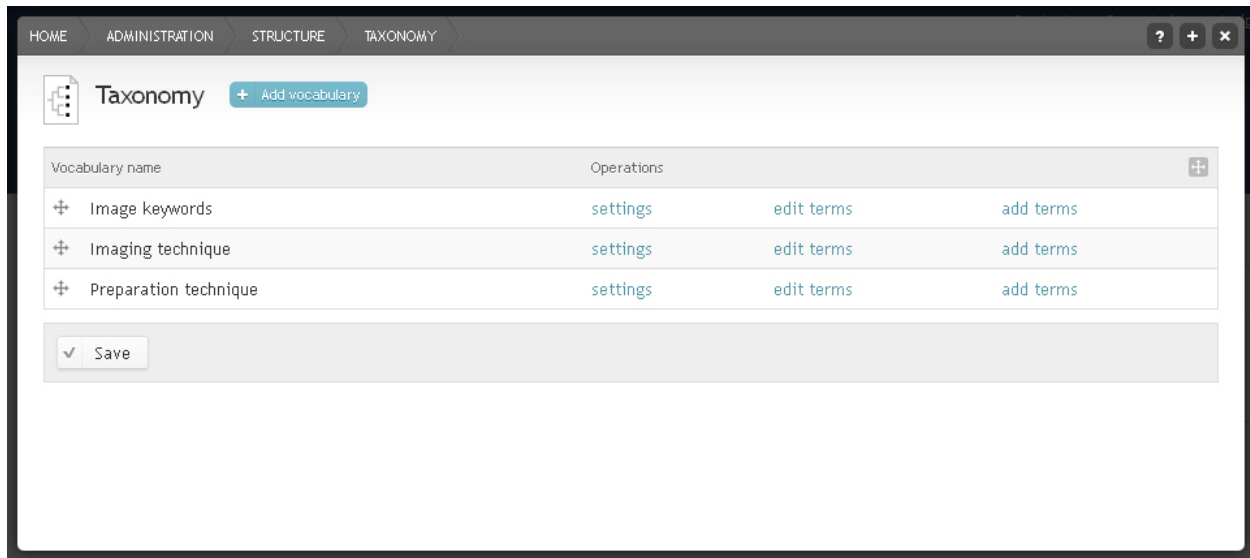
HOME ADMINISTRATION STRUCTURE TAXONOMY

? + ×

Taxonomy + Add vocabulary

| Vocabulary name | Operations | | |
|---|---|---|---|
| Image keywords | settings | edit terms | add terms |
| Imaging technique | settings | edit terms | add terms |
| Preparation technique | settings | edit terms | add terms |

Save